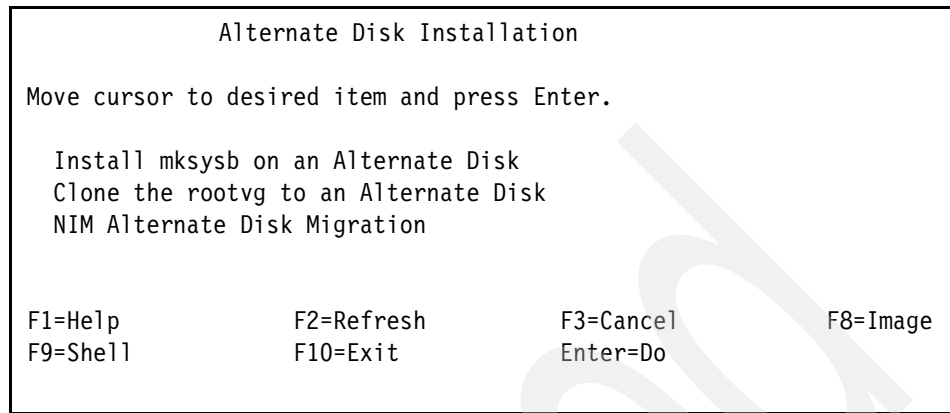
Alternate Disk Installation

Move cursor to desired item and press Enter.

Install mksysb on an Alternate Disk
Clone the rootvg to an Alternate Disk
NIM Alternate Disk Migration

F1=Help F2=Refresh F3=Cancel F8=Image
F9=Shell F10=Exit Enter=Do